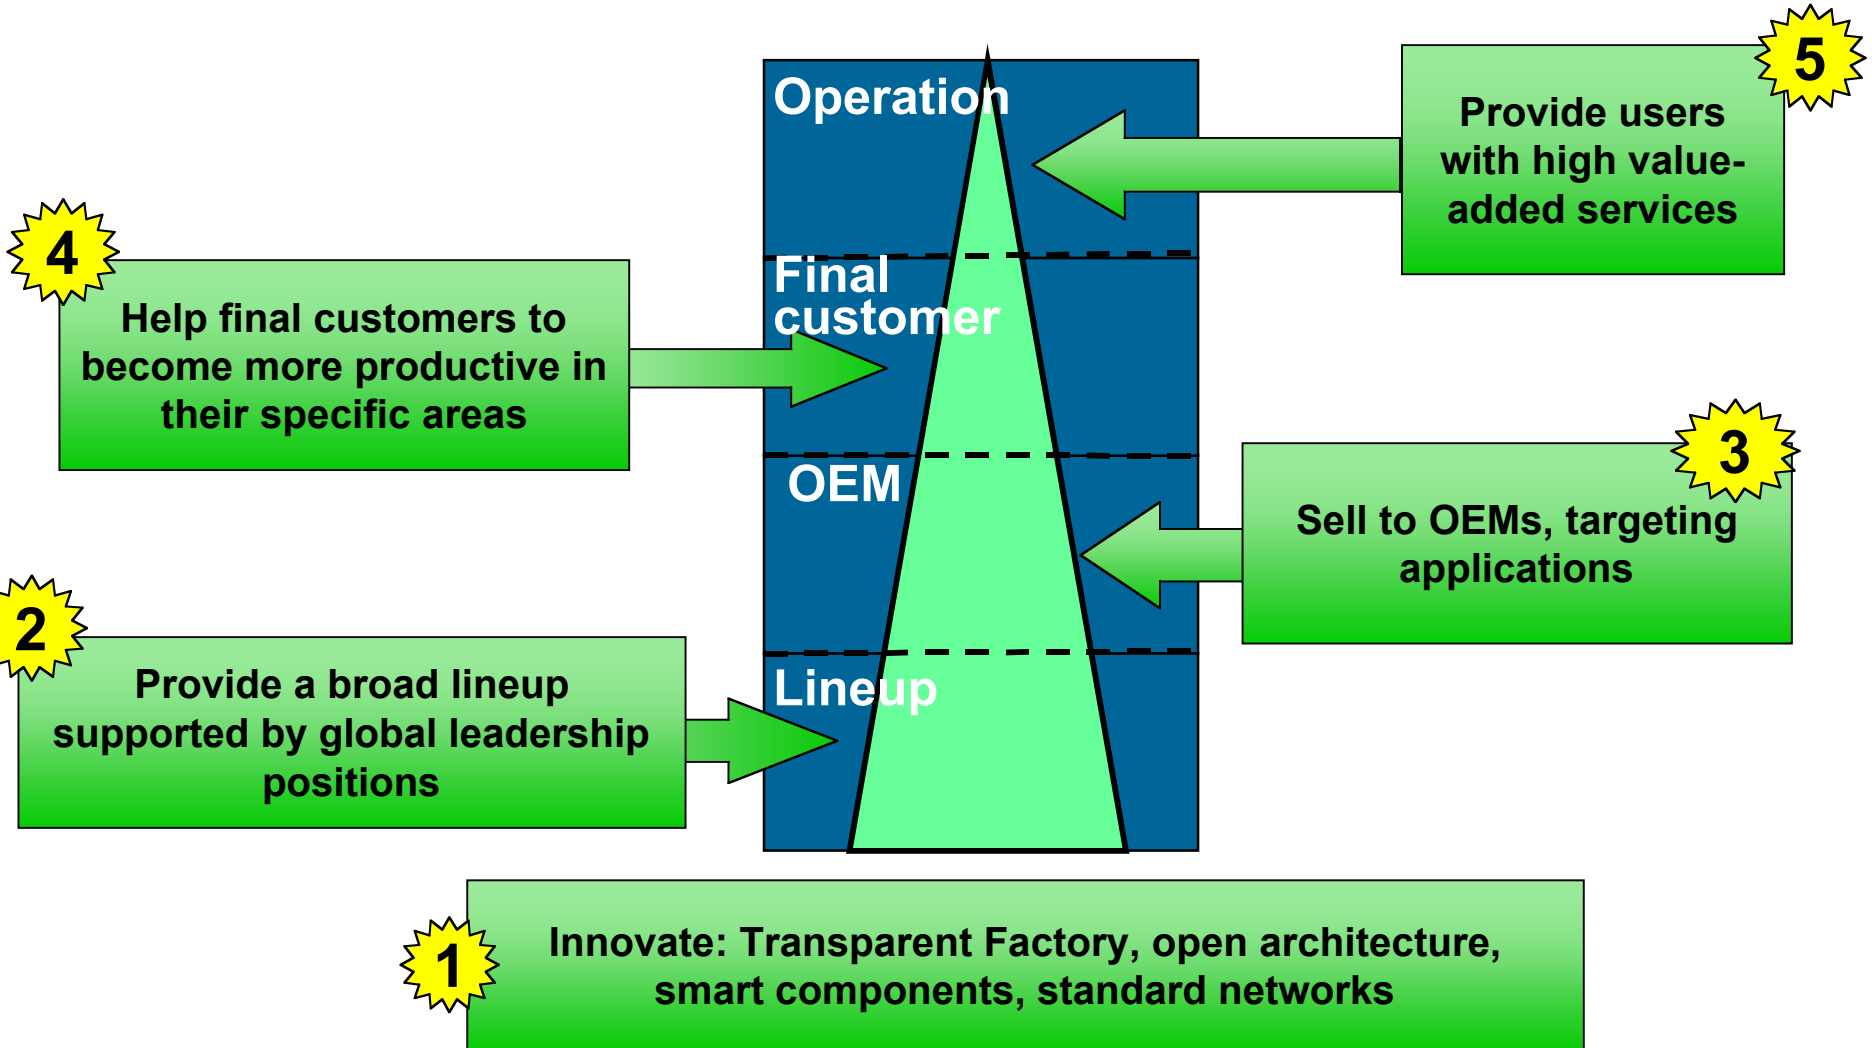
Operation

Final customer

OEM

Lineup

5

Provide users with high value-added services

4

Help final customers to become more productive in their specific areas

3

Sell to OEMs, targeting applications

2

Provide a broad lineup supported by global leadership positions

1

Innovate: Transparent Factory, open architecture, smart components, standard networks